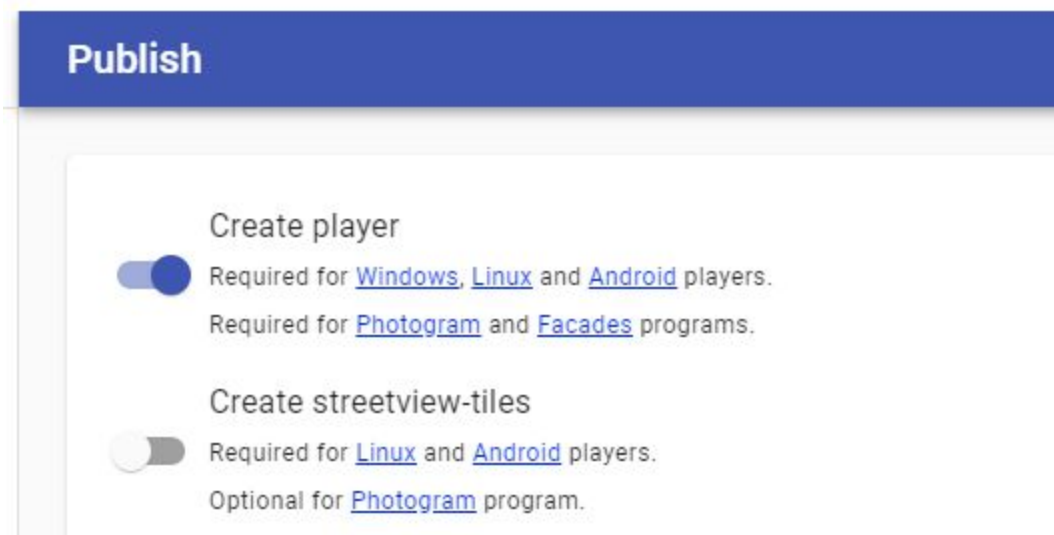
Publish

Create player

Required for Windows, Linux and Android players.

Required for Photogram and Facades programs.

Create streetview-tiles

Required for Linux and Android players.

Optional for Photogram program.